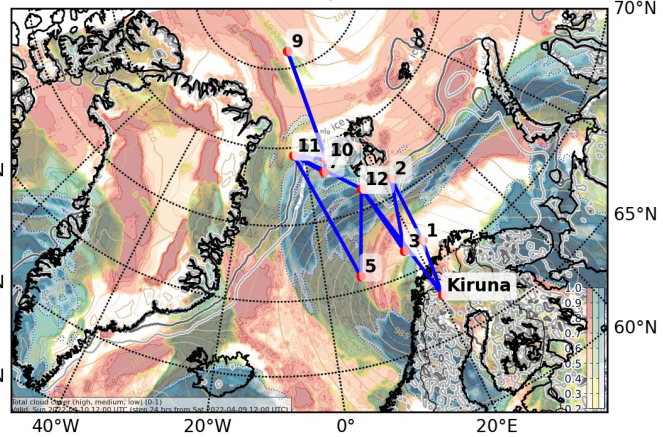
70°N
9
% ice
11
10
2
12
65°N
1
3
5
Kiruna
1.0
0.9
0.8
0.7
0.6
0.5
0.4
0.3
0.2
60°N
N
N
N
Total cloud cover (high, medium, low) (0-1)
Valid: Sun 2022-04-10 12:00 UTC (step 24 hrs from Sat 2022-04-09 12:00 UTC)
40°W
20°W
0°
20°E